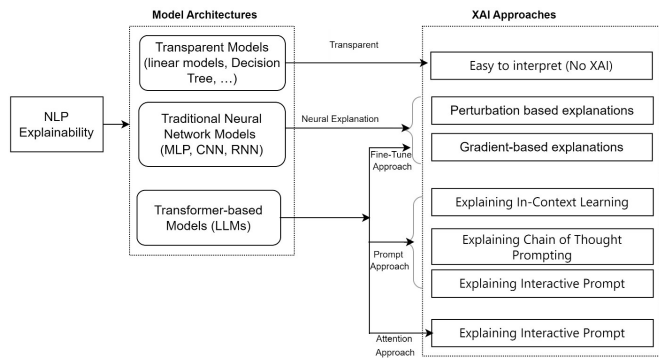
Model Architectures

XAI Approaches

NLP Explainability

Transparent Models (linear models, Decision Tree, …)

Transparent

Easy to interpret (No XAI)

Traditional Neural Network Models (MLP, CNN, RNN)

Neural Explanation

Perturbation based explanations

Fine-Tune Approach

Gradient-based explanations

Transformer-based Models (LLMs)

Explaining In-Context Learning

Explaining Chain of Thought Prompting

Prompt Approach

Explaining Interactive Prompt

Explaining Interactive Prompt

Attention Approach